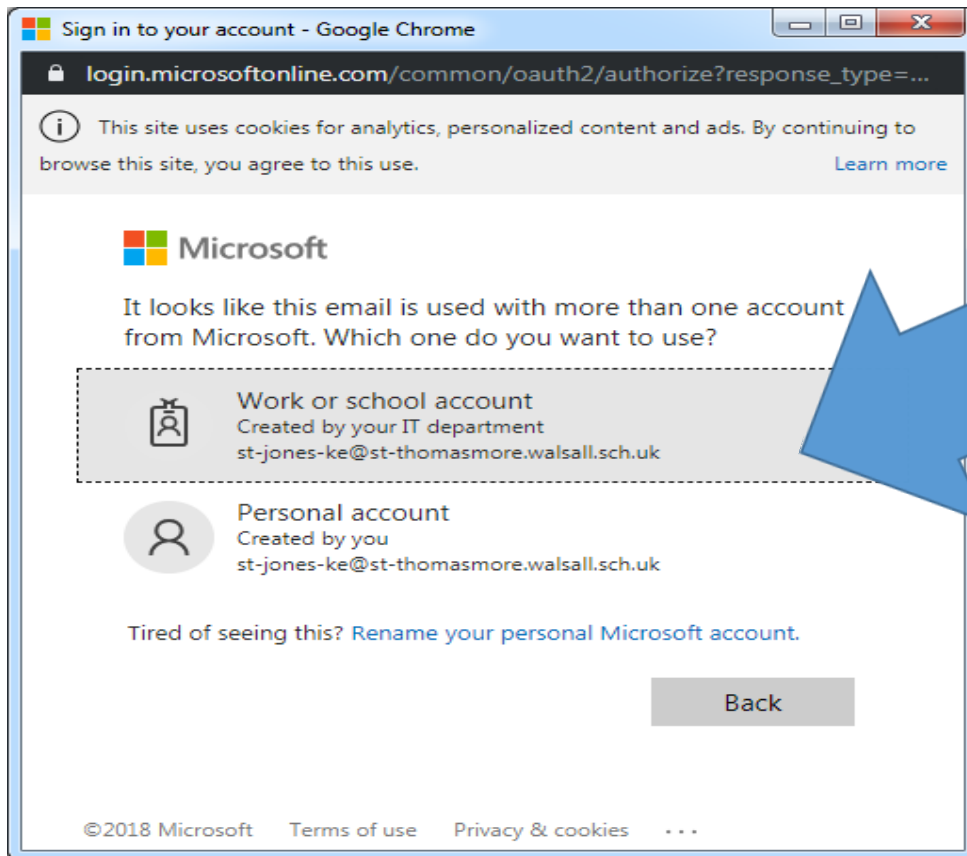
Sign in to your account - Google Chrome

login.microsoftonline.com/common/oauth2/authorize?response_type=...

This site uses cookies for analytics, personalized content and ads. By continuing to browse this site, you agree to this use. Learn more

Microsoft

It looks like this email is used with more than one account from Microsoft. Which one do you want to use?

Work or school account
Created by your IT department
st-jones-ke@st-thomasmore.walsall.sch.uk

Personal account
Created by you
st-jones-ke@st-thomasmore.walsall.sch.uk

Tired of seeing this? Rename your personal Microsoft account.

Back

©2018 Microsoft Terms of use Privacy & cookies ...